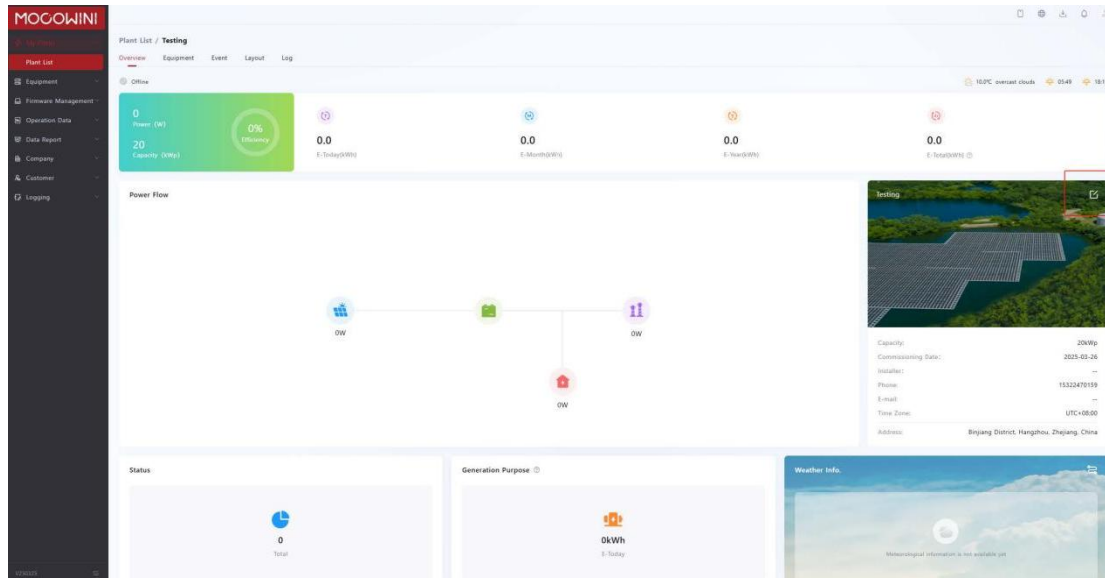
MOCOWINI

My Plant
Plant List
Equipment
Firmware Management
Operation Data
Data Report
Company
Customer
Logging

Plant List / Testing

Overview Equipment Event Layout Log

Offline

10.0°C overcast clouds 05:49 18:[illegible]

0
Power (W)
0%
Efficiency
20
Capacity (kWp)

0.0
E-Today(kWh)

0.0
E-Month(kWh)

0.0
E-Year(kWh)

0.0
E-Total(kWh)

Power Flow

0W

0W

0W

Testing

Capacity: 20kWp
Commissioning Date: 2025-03-26
Installer: --
Phone: 15322470159
E-mail: --
Time Zone: UTC+08:00
Address: Binjiang District, Hangzhou, Zhejiang, China

Status

0
Total

Generation Purpose

0kWh
E-Today

Weather Info.

Meteorological information is not available yet

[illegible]